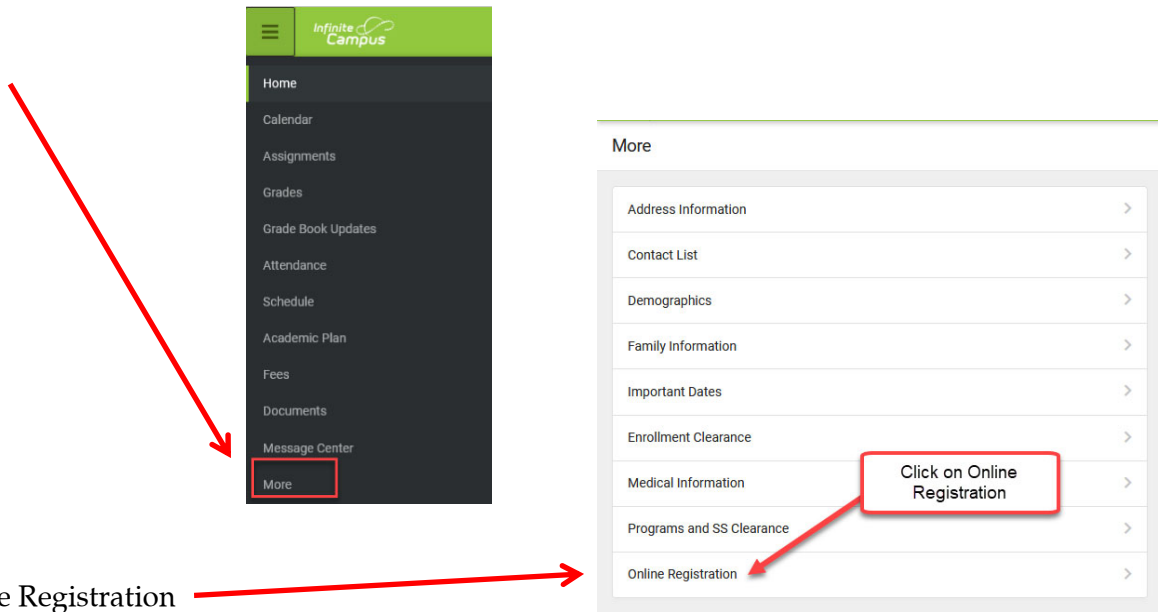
Infinite Campus

Home

Calendar

Assignments

Grades

Grade Book Updates

Attendance

Schedule

Academic Plan

Fees

Documents

Message Center

More

More

Address Information

Contact List

Demographics

Family Information

Important Dates

Enrollment Clearance

Medical Information

Programs and SS Clearance

Online Registration

Click on Online Registration

e Registration